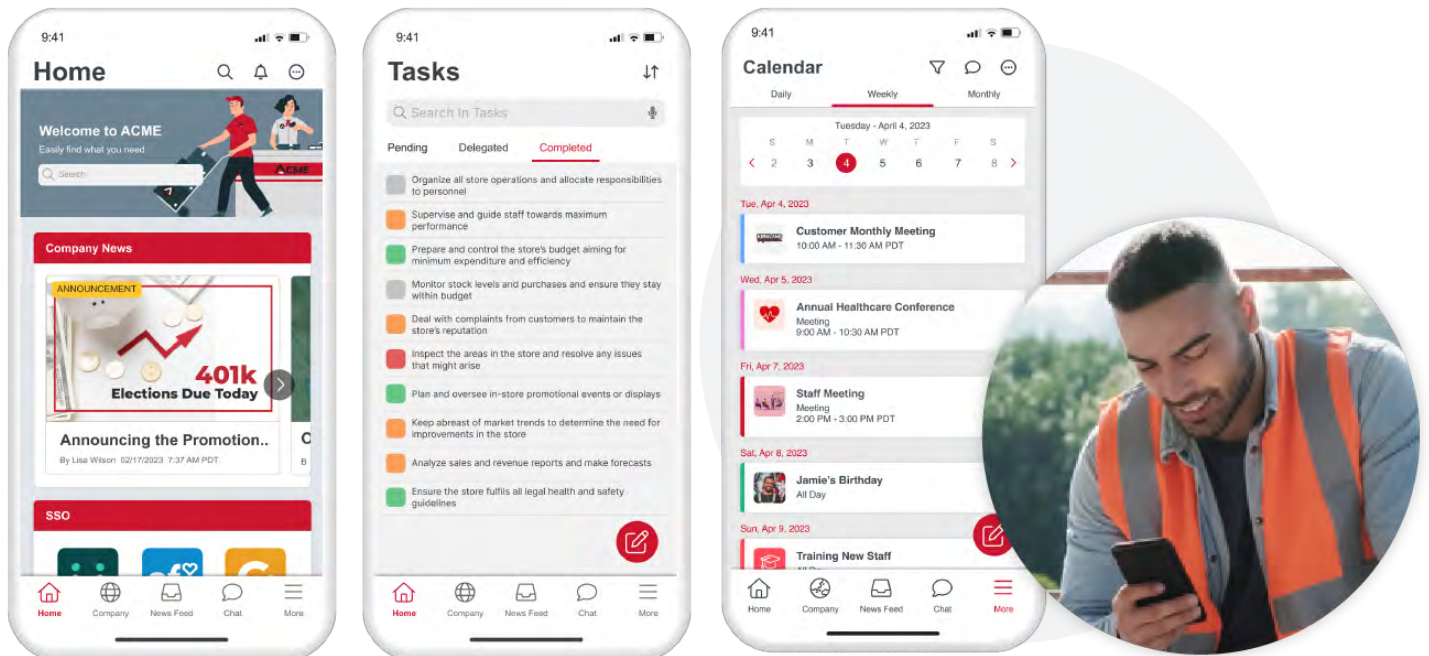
9:41

Home

Welcome to ACME
Easily find what you need
Search

ACME

Company News

ANNOUNCEMENT
401k
Elections Due Today

Announcing the Promotion..
By Lisa Wilson 02/17/2023 7:37 AM PDT

C
B

SSO

Home
Company
News Feed
Chat
More

9:41

Tasks

Search in Tasks

Pending
Delegated
Completed

Organize all store operations and allocate responsibilities to personnel
Supervise and guide staff towards maximum performance
Prepare and control the store's budget aiming for minimum expenditure and efficiency
Monitor stock levels and purchases and ensure they stay within budget
Deal with complaints from customers to maintain the store's reputation
Inspect the areas in the store and resolve any issues that might arise
Plan and oversee in-store promotional events or displays
Keep abreast of market trends to determine the need for improvements in the store
Analyze sales and revenue reports and make forecasts
Ensure the store fulfils all legal health and safety guidelines

Home
Company
News Feed
Chat
More

9:41

Calendar

Daily
Weekly
Monthly

Tuesday - April 4, 2023
S M T W T F S
2 3 4 5 6 7 8

Tue, Apr 4, 2023
Customer Monthly Meeting
10:00 AM - 11:30 AM PDT

Wed, Apr 5, 2023
Annual Healthcare Conference
Meeting
9:00 AM - 10:30 AM PDT

Fri, Apr 7, 2023
Staff Meeting
Meeting
2:00 PM - 3:00 PM PDT

Sat, Apr 8, 2023
Jamie's Birthday
All Day

Sun, Apr 9, 2023
Training New Staff
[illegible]

Home
Company
News Feed
Chat
More